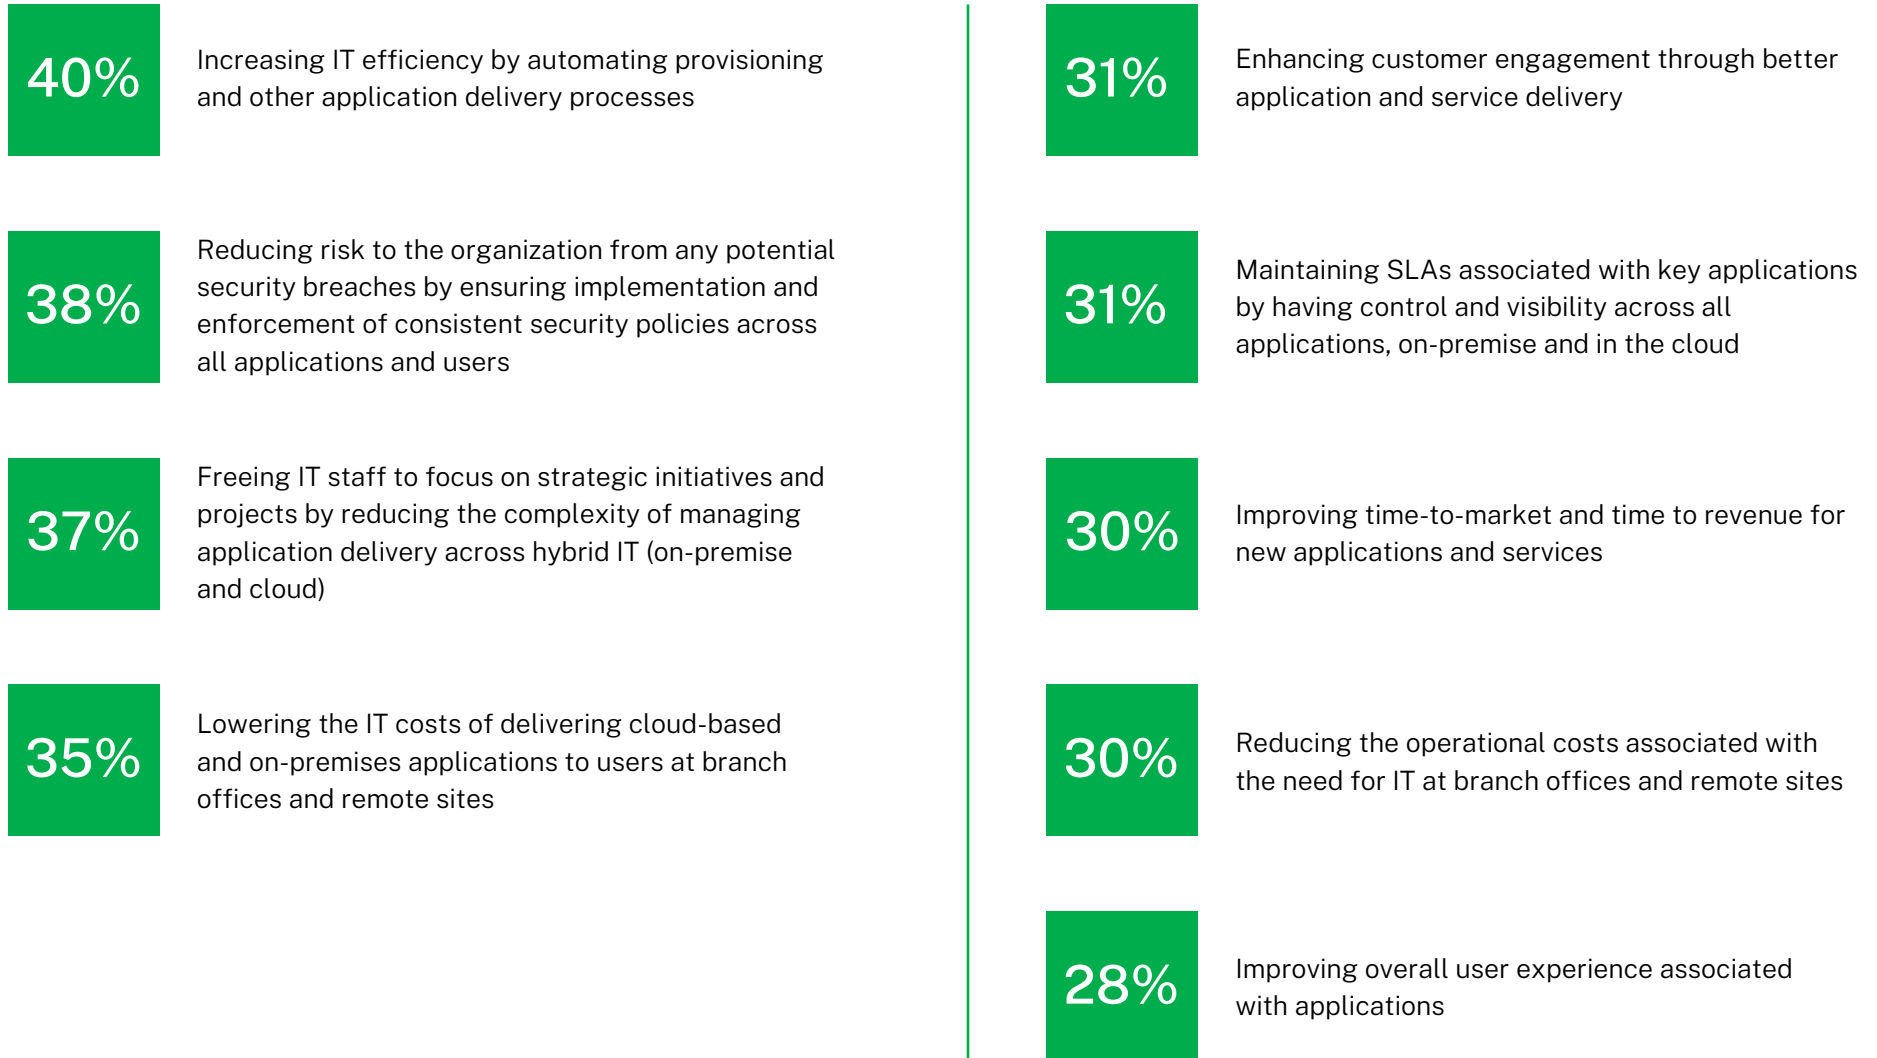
40%

Increasing IT efficiency by automating provisioning and other application delivery processes

38%

Reducing risk to the organization from any potential security breaches by ensuring implementation and enforcement of consistent security policies across all applications and users

37%

Freeing IT staff to focus on strategic initiatives and projects by reducing the complexity of managing application delivery across hybrid IT (on-premise and cloud)

35%

Lowering the IT costs of delivering cloud-based and on-premises applications to users at branch offices and remote sites

31%

Enhancing customer engagement through better application and service delivery

31%

Maintaining SLAs associated with key applications by having control and visibility across all applications, on-premise and in the cloud

30%

Improving time-to-market and time to revenue for new applications and services

30%

Reducing the operational costs associated with the need for IT at branch offices and remote sites

28%

Improving overall user experience associated with applications